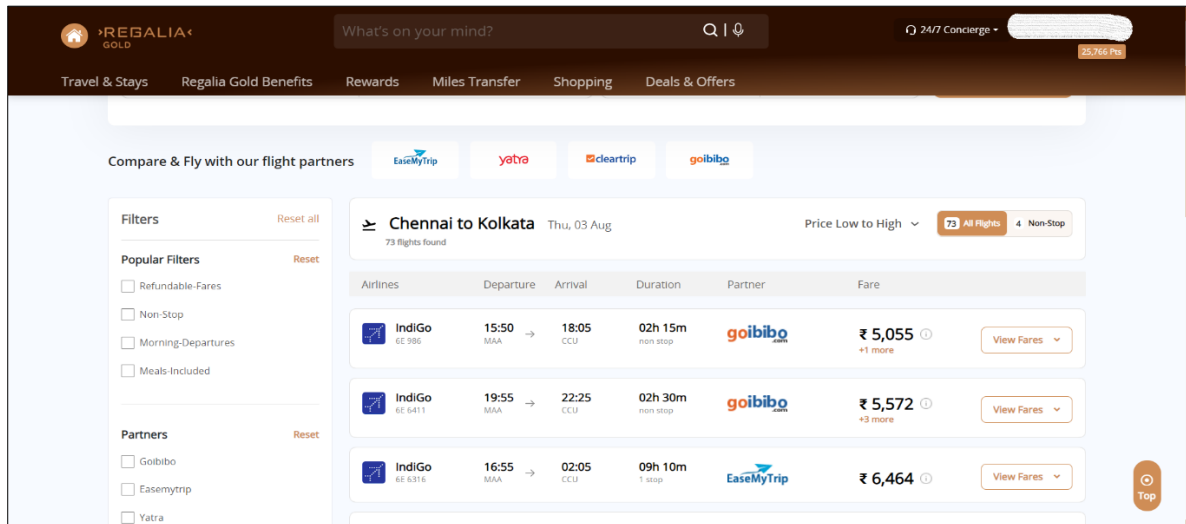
REGALIA GOLD

What's on your mind?

24/7 Concierge

25,766 Pts

Travel & Stays   Regalia Gold Benefits   Rewards   Miles Transfer   Shopping   Deals & Offers

Compare & Fly with our flight partners   EaseMyTrip   yatra   cleartrip   goibibo

Filters   Reset all

Popular Filters   Reset

Refundable-Fares
Non-Stop
Morning-Departures
Meals-Included

Partners   Reset

Goibibo
Easemytrip
Yatra

Chennai to Kolkata   Thu, 03 Aug
73 flights found

Price Low to High   73 All Flights   4 Non-Stop

| Airlines | Departure | Arrival | Duration | Partner | Fare |
|---|---|---|---|---|---|
| IndiGo 6E 986 | 15:50 MAA | 18:05 CCU | 02h 15m non stop | goibibo.com | ₹ 5,055 +1 more | View Fares |
| IndiGo 6E 6411 | 19:55 MAA | 22:25 CCU | 02h 30m non stop | goibibo.com | ₹ 5,572 +3 more | View Fares |
| IndiGo 6E 6316 | 16:55 MAA | 02:05 CCU | 09h 10m 1 stop | EaseMyTrip | ₹ 6,464 | View Fares |

Top